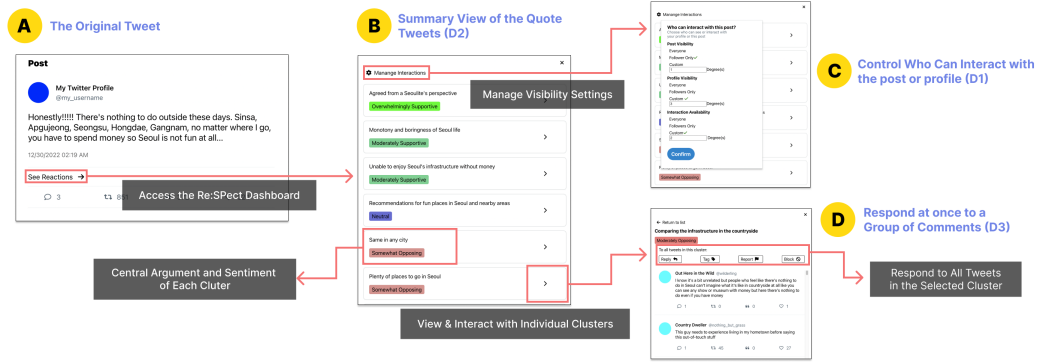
A The Original Tweet

Post

My Twitter Profile
@my_username

Honestly!!!!! There's nothing to do outside these days. Sinsa, Apgujeong, Seongsu, Hongdae, Gangnam, no matter where I go, you have to spend money so Seoul is not fun at all...

12/30/2022 02:19 AM

See Reactions →

3 8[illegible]

Access the Re:SPect Dashboard

B Summary View of the Quote Tweets (D2)

Manage Interactions

Agreed from a Seoulite's perspective
Overwhelmingly Supportive

Monotony and boringness of Seoul life
Moderately Supportive

Unable to enjoy Seoul's infrastructure without money
Moderately Supportive

Recommendations for fun places in Seoul and nearby areas
Neutral

Same in any city
Somewhat Opposing

Plenty of places to go in Seoul
Somewhat Opposing

Manage Visibility Settings

Central Argument and Sentiment of Each Cluter

View & Interact with Individual Clusters

Manage Interactions
Who can interact with this post?
Choose who can interact with your profile on this post
Post Visibility
Everyone
Follower Only
Custom
Degree(s)
Profile Visibility
Everyone
Followers Only
Custom
Degree(s)
Interaction Availability
Everyone
Followers Only
Custom
Degree(s)
Confirm
Somewhat Opposing

C Control Who Can Interact with the post or profile (D1)

D Respond at once to a Group of Comments (D3)

Return to list
Comparing the infrastructure in the countryside
Moderately Opposing
To all tweets in this cluster
Reply Tag Report Block

Gut Here in the Wild @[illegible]
I know it's a bit privileged but people who feel like there's nothing to do in Seoul can't imagine what it's like in countryside at all like you can see any show or museum with money but here there's nothing to do even if you have money

Country Dweller @nothing_but_grass
This guy needs to experience living in my hometown before saying this out-of-touch stuff

Respond to All Tweets in the Selected Cluster